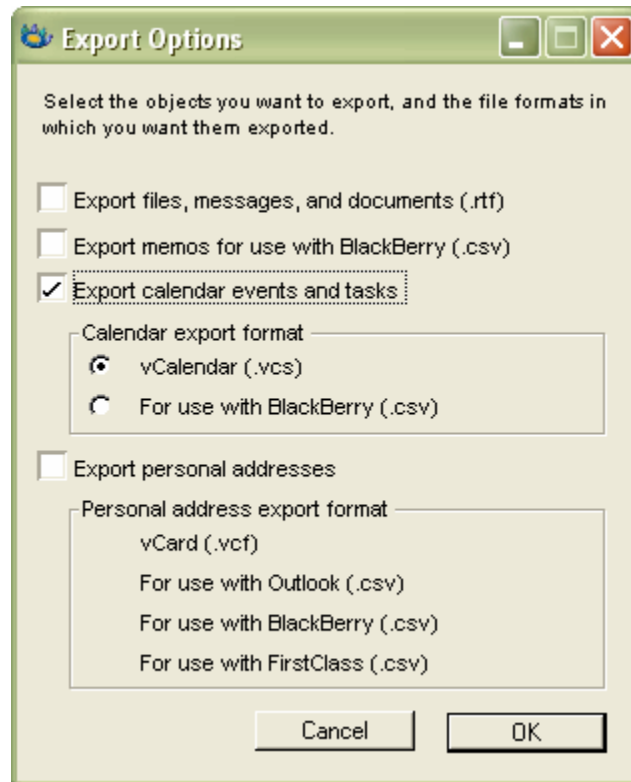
Export Options

Select the objects you want to export, and the file formats in which you want them exported.

Export files, messages, and documents (.rtf)

Export memos for use with BlackBerry (.csv)

✓ Export calendar events and tasks

Calendar export format

vCalendar (.vcs)

For use with BlackBerry (.csv)

Export personal addresses

Personal address export format

vCard (.vcf)

For use with Outlook (.csv)

For use with BlackBerry (.csv)

For use with FirstClass (.csv)

Cancel

OK